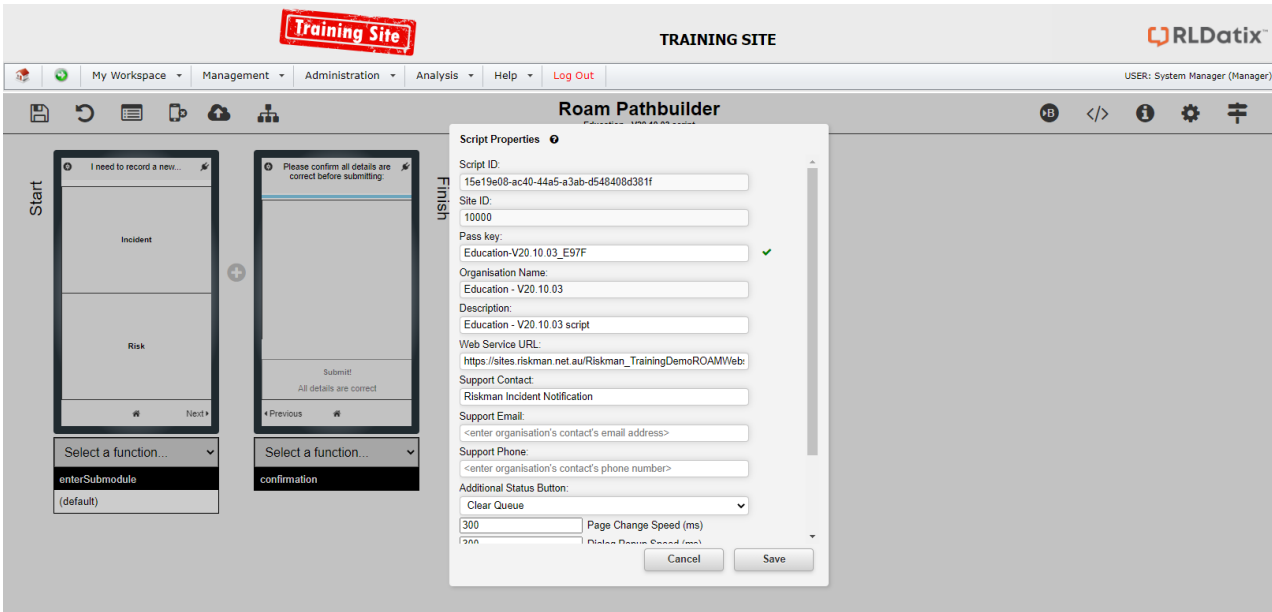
Training Site

TRAINING SITE

RLDatix

My Workspace | Management | Administration | Analysis | Help | Log Out

USER: System Manager (Manager)

Roam Pathbuilder

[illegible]

Start

I need to record a new...

Incident

Risk

Next

Select a function...

enterSubmodule

(default)

Please confirm all details are correct before submitting:

Submit!

All details are correct

Previous

Select a function...

confirmation

Finish

Script Properties

Script ID:

15e19e08-ac40-44a5-a3ab-d548408d381f

Site ID:

10000

Pass key:

Education-V20.10.03_E97F

Organisation Name:

Education - V20.10.03

Description:

Education - V20.10.03 script

Web Service URL:

https://sites.riskman.net.au/Riskman_TrainingDemoROAMWeb

Support Contact:

Riskman Incident Notification

Support Email:

<enter organisation's contact's email address>

Support Phone:

<enter organisation's contact's phone number>

Additional Status Button:

Clear Queue

300 Page Change Speed (ms)

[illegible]

Cancel

Save